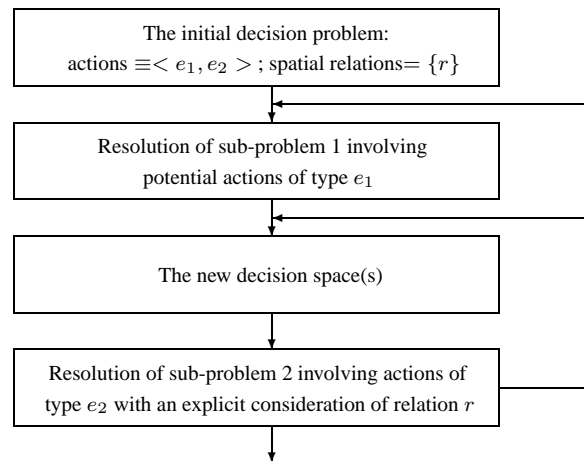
The initial decision problem:
actions $\equiv < e_1, e_2 >$; spatial relations= $\{r\}$

Resolution of sub-problem 1 involving potential actions of type $e_1$

The new decision space(s)

Resolution of sub-problem 2 involving actions of type $e_2$ with an explicit consideration of relation $r$